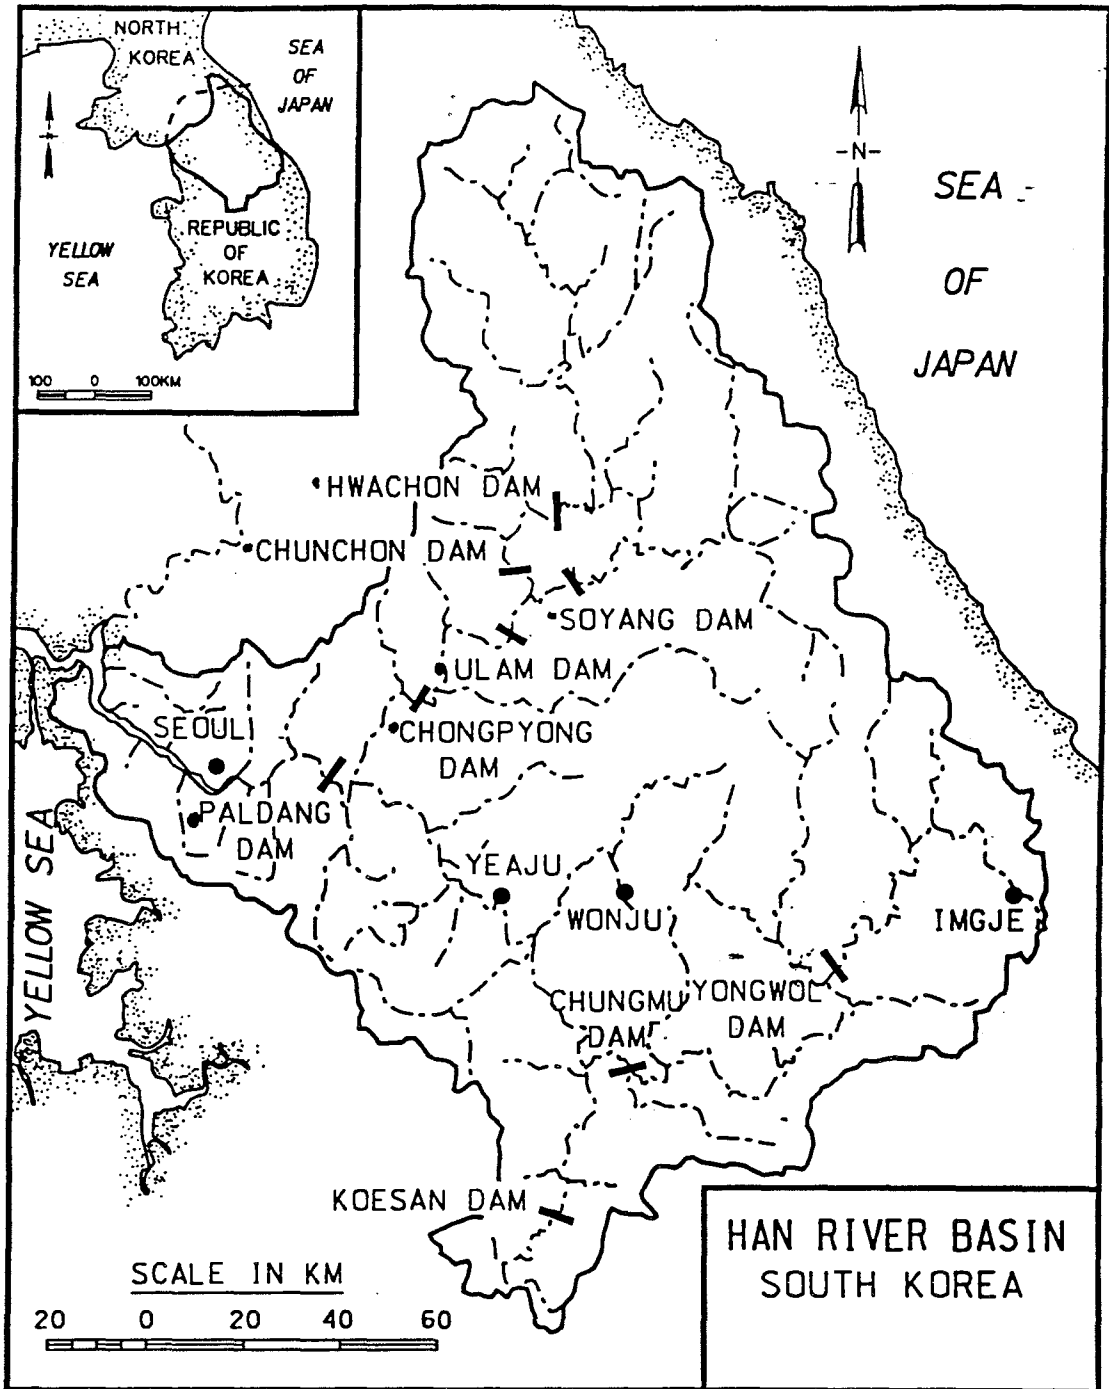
NORTH KOREA

SEA OF JAPAN

REPUBLIC OF KOREA

YELLOW SEA

100 0 100KM

N

SEA OF JAPAN

HWACHON DAM

CHUNCHON DAM

SOYANG DAM

ULAM DAM

SEOUL

CHONGPYONG DAM

PALDANG DAM

YELLOW SEA

YEAJU

WONJU

IMGJE

CHUNGMU DAM

YONGWOL DAM

KOESAN DAM

SCALE IN KM

20 0 20 40 60

HAN RIVER BASIN
SOUTH KOREA